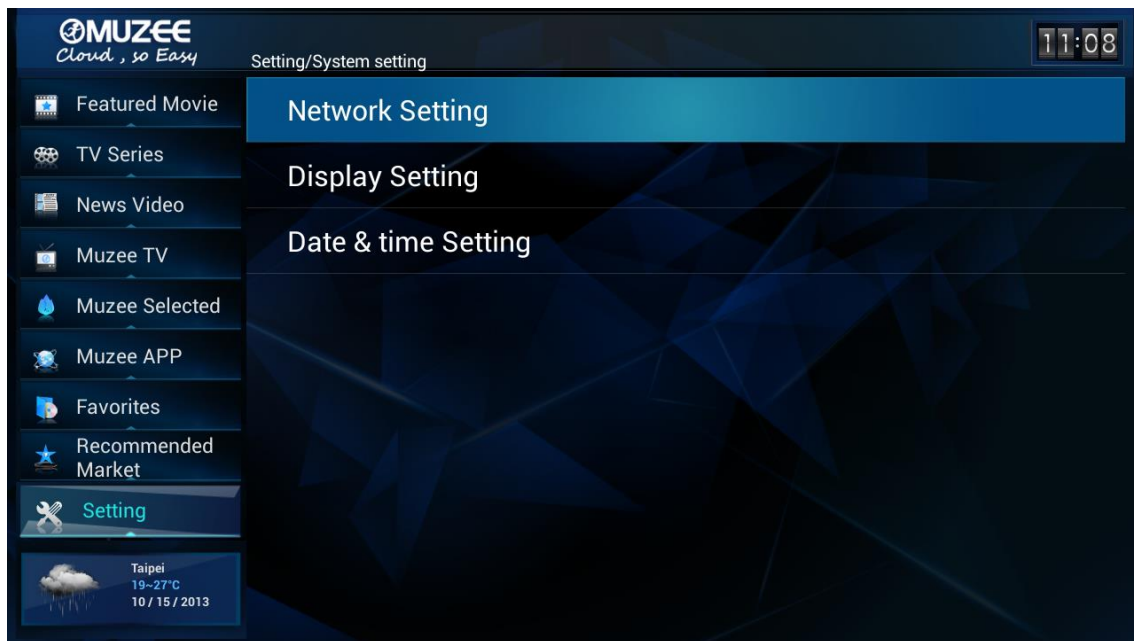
MUZEE
Cloud , so Easy

Setting/System setting

11:08

Featured Movie
TV Series
News Video
Muzee TV
Muzee Selected
Muzee APP
Favorites
Recommended Market
Setting

Taipei
19~27°C
10 / 15 / 2013

Network Setting
Display Setting
Date & time Setting